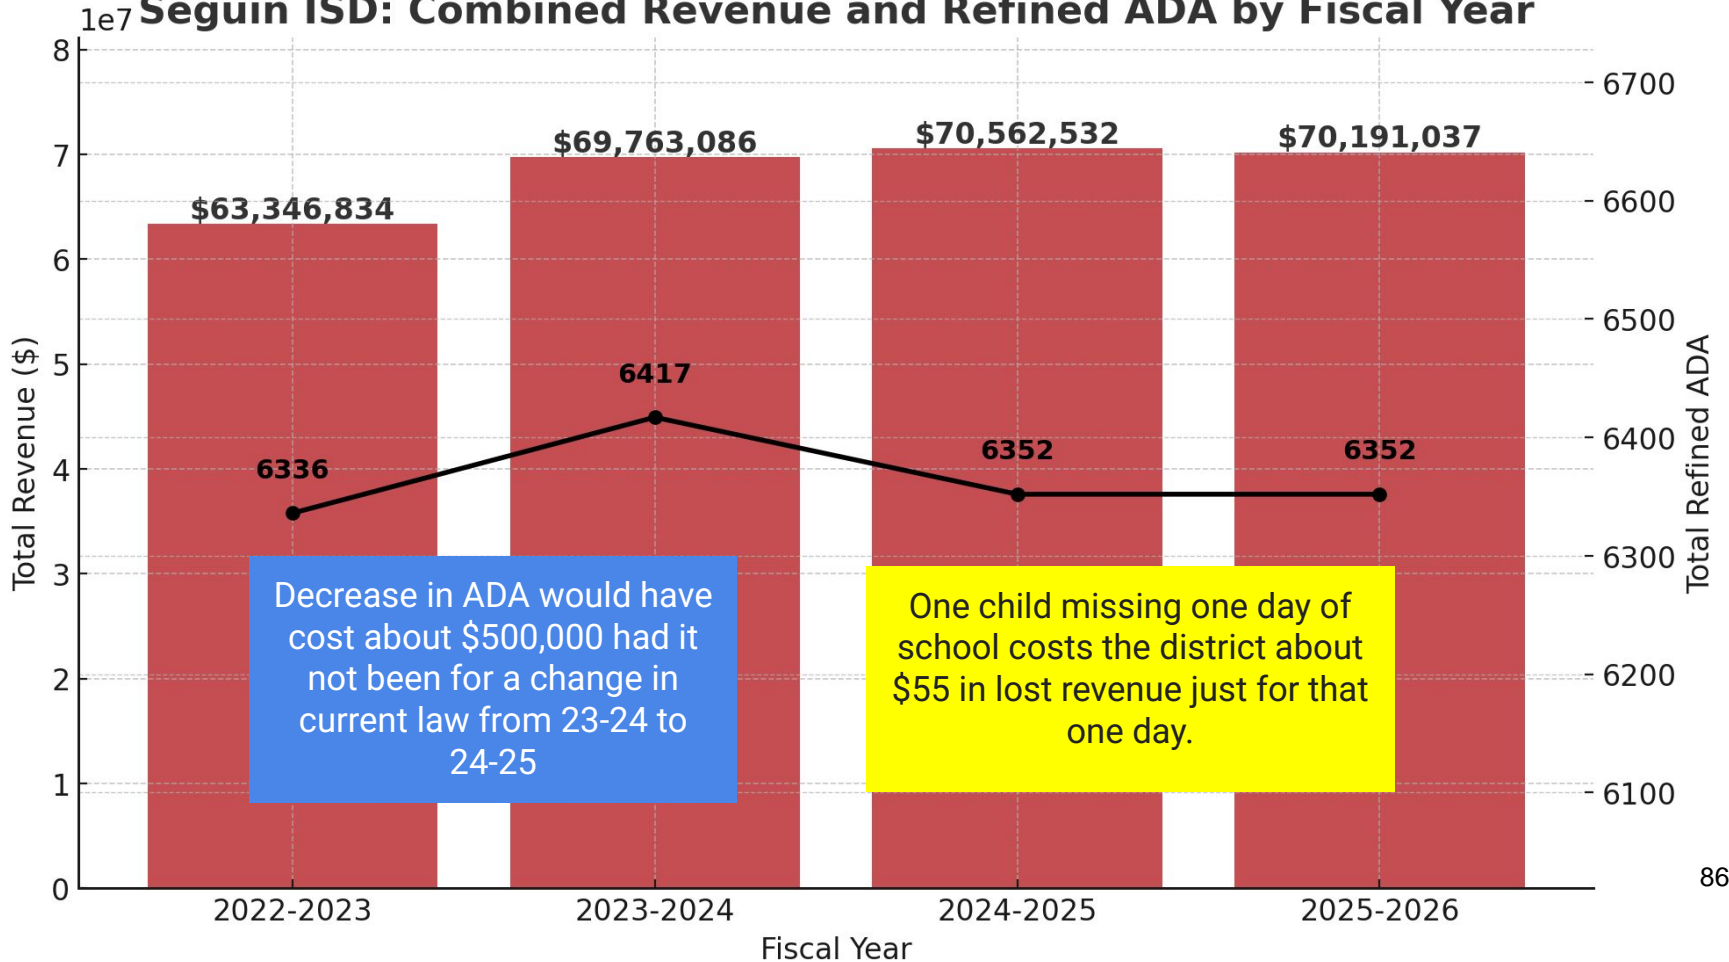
Seguin ISD: Combined Revenue and Refined ADA by Fiscal Year

1e7

8
7
6
5
4
3
2
1
0

Total Revenue ($)

$63,346,834
$69,763,086
$70,562,532
$70,191,037

6336
6417
6352
6352

6700
6600
6500
6400
6300
6200
6100

Total Refined ADA

Decrease in ADA would have cost about $500,000 had it not been for a change in current law from 23-24 to 24-25

One child missing one day of school costs the district about $55 in lost revenue just for that one day.

2022-2023
2023-2024
2024-2025
2025-2026

Fiscal Year

86